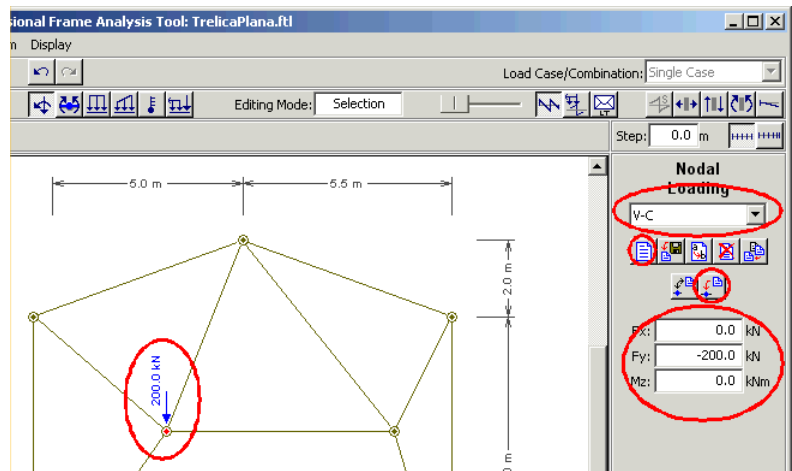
sional Frame Analysis Tool: TrelicaPlana.ftl

m Display

Load Case/Combination: Single Case

Editing Mode: Selection

Step: 0.0 m

5.0 m

5.5 m

2.0 m

200.0 kN

Nodal Loading

V-C

Fx: 0.0 kN

Fy: -200.0 kN

Mz: 0.0 kNm